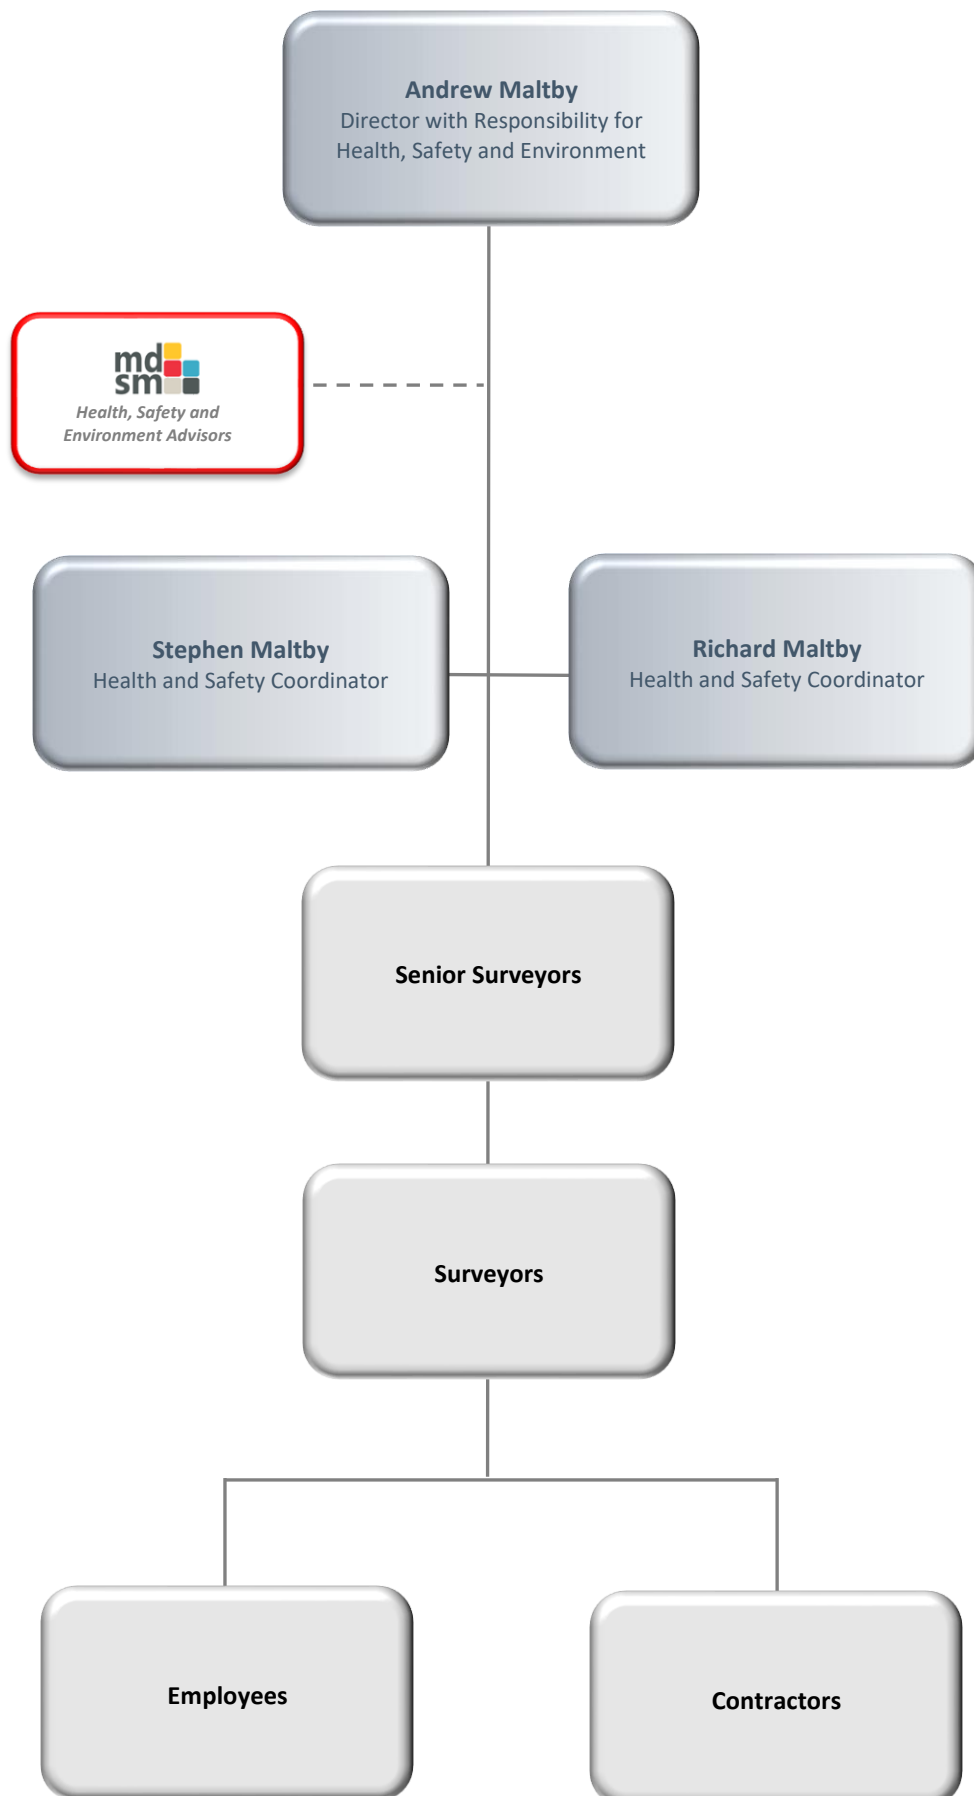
Andrew Maltby
Director with Responsibility for Health, Safety and Environment

md
sm
Health, Safety and Environment Advisors

Stephen Maltby
Health and Safety Coordinator

Richard Maltby
Health and Safety Coordinator

Senior Surveyors

Surveyors

Employees

Contractors